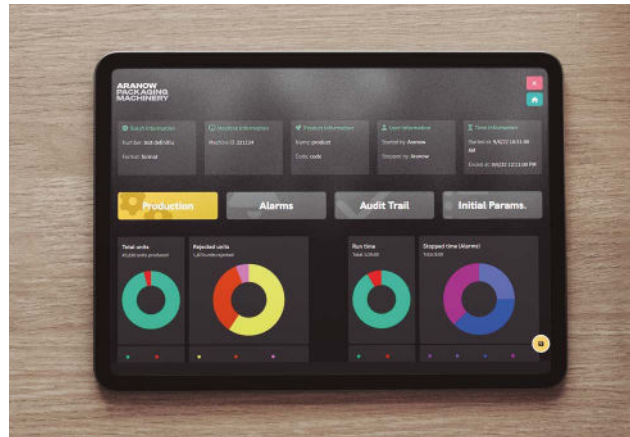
ARANOW
PACKAGING
MACHINERY

Batch information
Number: test.definitiu
Format: format

Machine information
Machine ID: 221124

Product information
Name: product
Code: code

User information
Started by: Aranow
Stopped by: Aranow

Time information
Started at: 8/4/22 10:31:38 AM
Ended at: 8/4/22 12:13:00 PM

Production

Alarms

Audit Trail

Initial Params.

Total units
45,000 units produced

Rejected units
1,870 units rejected

Run time
Total 1:20:00

Stopped time (Alarms)
Total 0:00